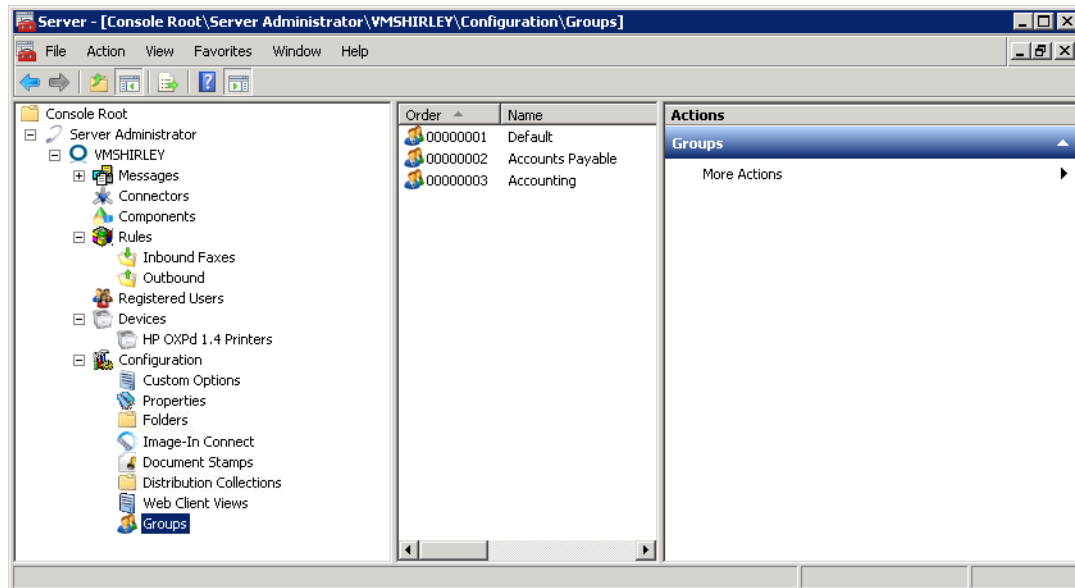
Server - [Console Root\Server Administrator\VMSHIRLEY\Configuration\Groups]

File Action View Favorites Window Help

Console Root
Server Administrator
VMSHIRLEY
Messages
Connectors
Components
Rules
Inbound Faxes
Outbound
Registered Users
Devices
HP OXPd 1.4 Printers
Configuration
Custom Options
Properties
Folders
Image-In Connect
Document Stamps
Distribution Collections
Web Client Views
Groups

| Order | Name |
|---|---|
| 00000001 | Default |
| 00000002 | Accounts Payable |
| 00000003 | Accounting |

Actions
Groups
More Actions